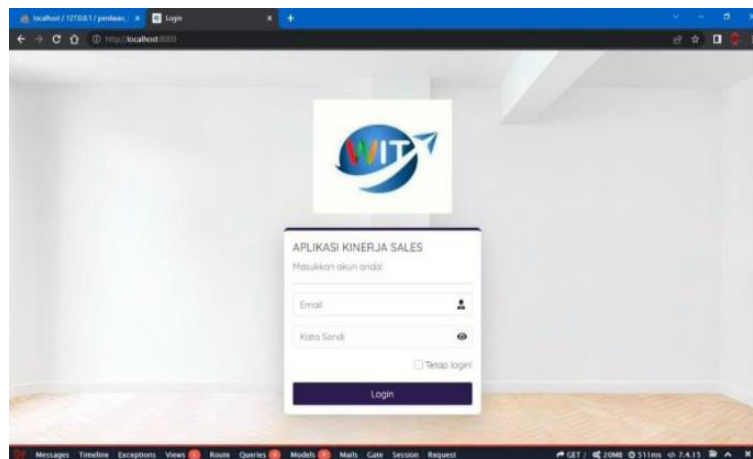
localhost / 127.0.0.1 / penilaian | ×
Login ×
+
http://localhost:8000

WIT

APLIKASI KINERJA SALES
Masukkan akun anda!

Email

Kata Sandi

Tetap login!

Login

Messages Timeline Exceptions Views Route Queries Models Mails Gate Session Request
GET / 20MB 511ms 7.4.15